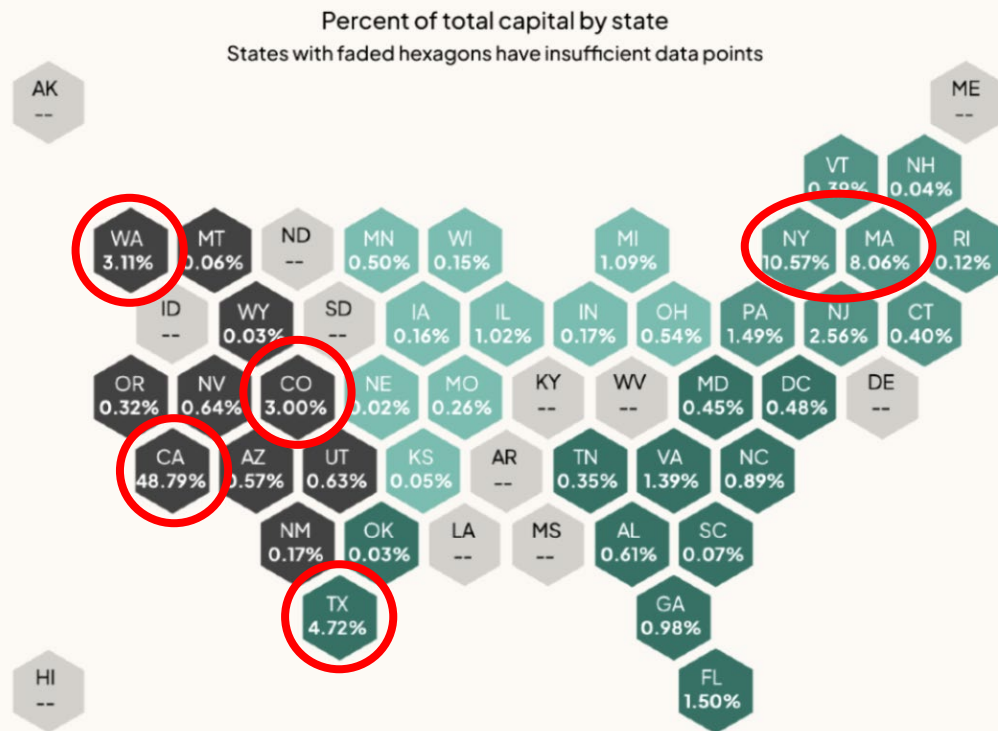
Percent of total capital by state
States with faded hexagons have insufficient data points

AK
--

ME
--

VT
0.39%

NH
0.04%

WA
3.11%

MT
0.06%

ND
--

MN
0.50%

WI
0.15%

MI
1.09%

NY
10.57%

MA
8.06%

RI
0.12%

ID
--

WY
0.03%

SD
--

IA
0.16%

IL
1.02%

IN
0.17%

OH
0.54%

PA
1.49%

NJ
2.56%

CT
0.40%

OR
0.32%

NV
0.64%

CO
3.00%

NE
0.02%

MO
0.26%

KY
--

WV
--

MD
0.45%

DC
0.48%

DE
--

CA
48.79%

AZ
0.57%

UT
0.63%

KS
0.05%

AR
--

TN
0.35%

VA
1.39%

NC
0.89%

NM
0.17%

OK
0.03%

LA
--

MS
--

AL
0.61%

SC
0.07%

TX
4.72%

GA
0.98%

HI
--

FL
1.50%